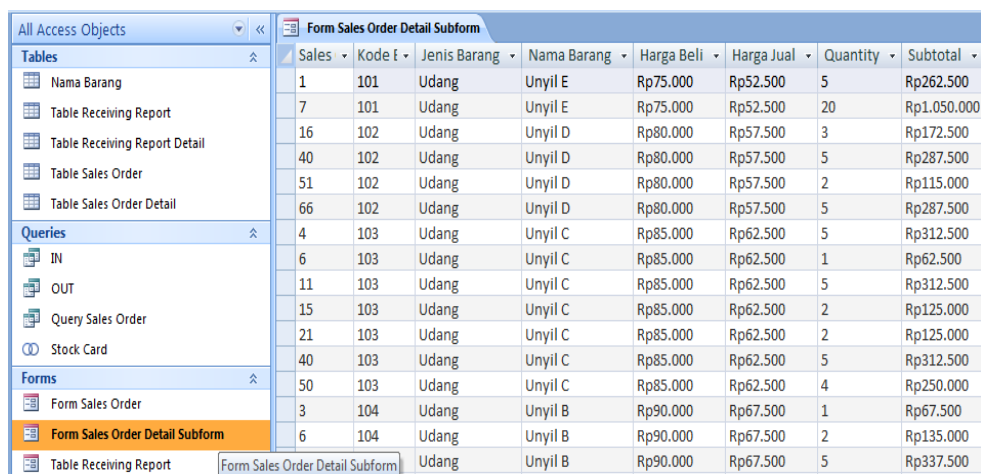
All Access Objects

Tables
Nama Barang
Table Receiving Report
Table Receiving Report Detail
Table Sales Order
Table Sales Order Detail

Queries
IN
OUT
Query Sales Order
Stock Card

Forms
Form Sales Order
Form Sales Order Detail Subform
Table Receiving Report

Form Sales Order Detail Subform

| Sales | Kode E | Jenis Barang | Nama Barang | Harga Beli | Harga Jual | Quantity | Subtotal |
|---|---|---|---|---|---|---|---|
| 1 | 101 | Udang | Unyil E | Rp75.000 | Rp52.500 | 5 | Rp262.500 |
| 7 | 101 | Udang | Unyil E | Rp75.000 | Rp52.500 | 20 | Rp1.050.000 |
| 16 | 102 | Udang | Unyil D | Rp80.000 | Rp57.500 | 3 | Rp172.500 |
| 40 | 102 | Udang | Unyil D | Rp80.000 | Rp57.500 | 5 | Rp287.500 |
| 51 | 102 | Udang | Unyil D | Rp80.000 | Rp57.500 | 2 | Rp115.000 |
| 66 | 102 | Udang | Unyil D | Rp80.000 | Rp57.500 | 5 | Rp287.500 |
| 4 | 103 | Udang | Unyil C | Rp85.000 | Rp62.500 | 5 | Rp312.500 |
| 6 | 103 | Udang | Unyil C | Rp85.000 | Rp62.500 | 1 | Rp62.500 |
| 11 | 103 | Udang | Unyil C | Rp85.000 | Rp62.500 | 5 | Rp312.500 |
| 15 | 103 | Udang | Unyil C | Rp85.000 | Rp62.500 | 2 | Rp125.000 |
| 21 | 103 | Udang | Unyil C | Rp85.000 | Rp62.500 | 2 | Rp125.000 |
| 40 | 103 | Udang | Unyil C | Rp85.000 | Rp62.500 | 5 | Rp312.500 |
| 50 | 103 | Udang | Unyil C | Rp85.000 | Rp62.500 | 4 | Rp250.000 |
| 3 | 104 | Udang | Unyil B | Rp90.000 | Rp67.500 | 1 | Rp67.500 |
| 6 | 104 | Udang | Unyil B | Rp90.000 | Rp67.500 | 2 | Rp135.000 |
| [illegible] | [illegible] | Udang | Unyil B | Rp90.000 | Rp67.500 | 5 | Rp337.500 |

Form Sales Order Detail Subform